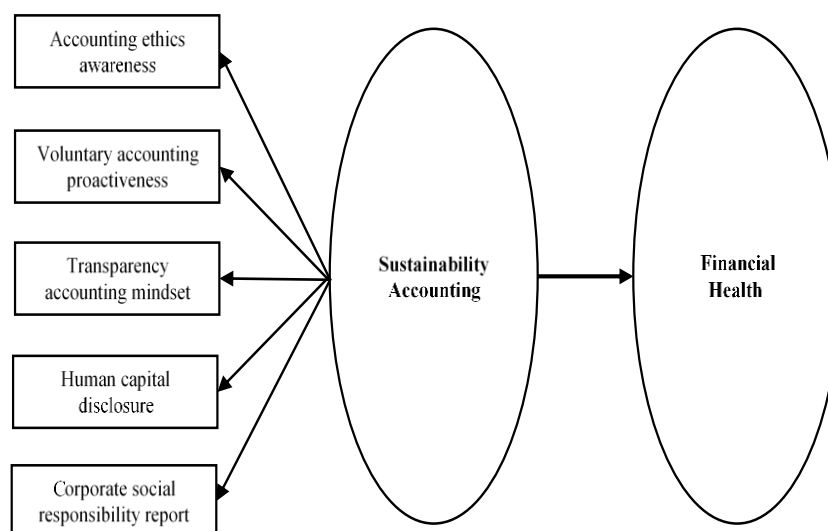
Accounting ethics awareness

Voluntary accounting proactiveness

Transparency accounting mindset

Human capital disclosure

Corporate social responsibility report

Sustainability Accounting

Financial Health